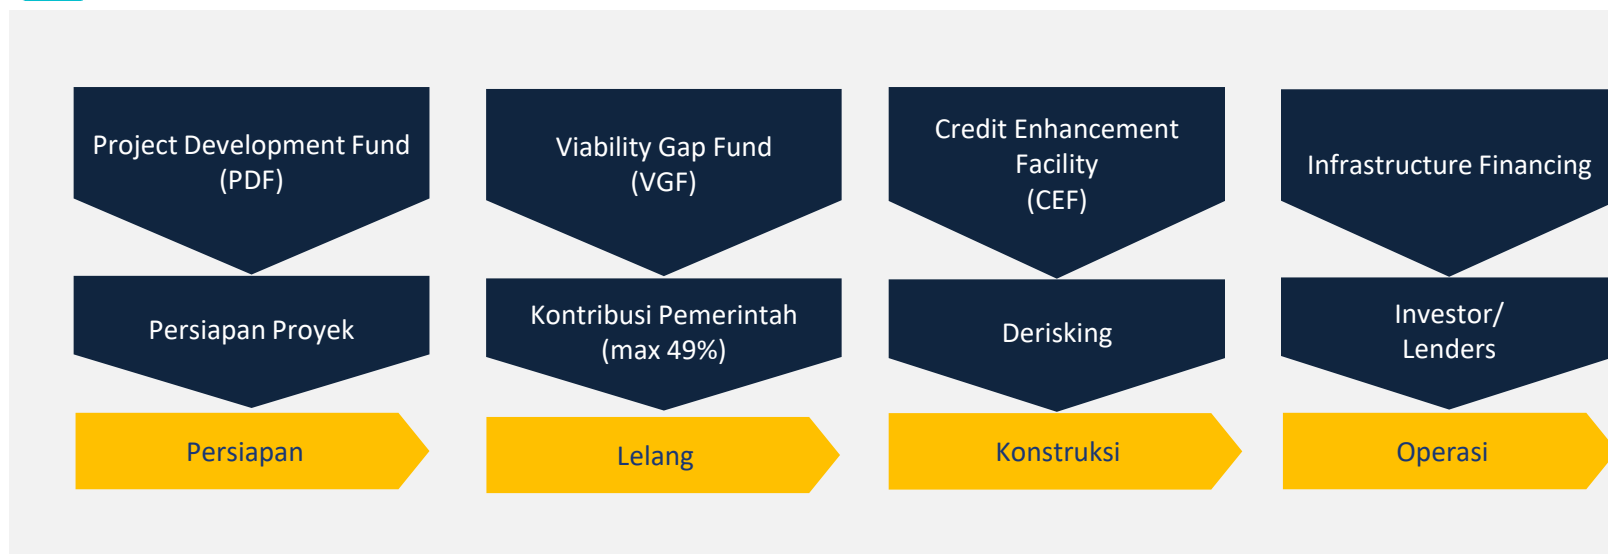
Project Development Fund
(PDF)

Persiapan Proyek

Persiapan

Viability Gap Fund
(VGF)

Kontribusi Pemerintah
(max 49%)

Lelang

Credit Enhancement
Facility
(CEF)

Derisking

Konstruksi

Infrastructure Financing

Investor/
Lenders

Operasi